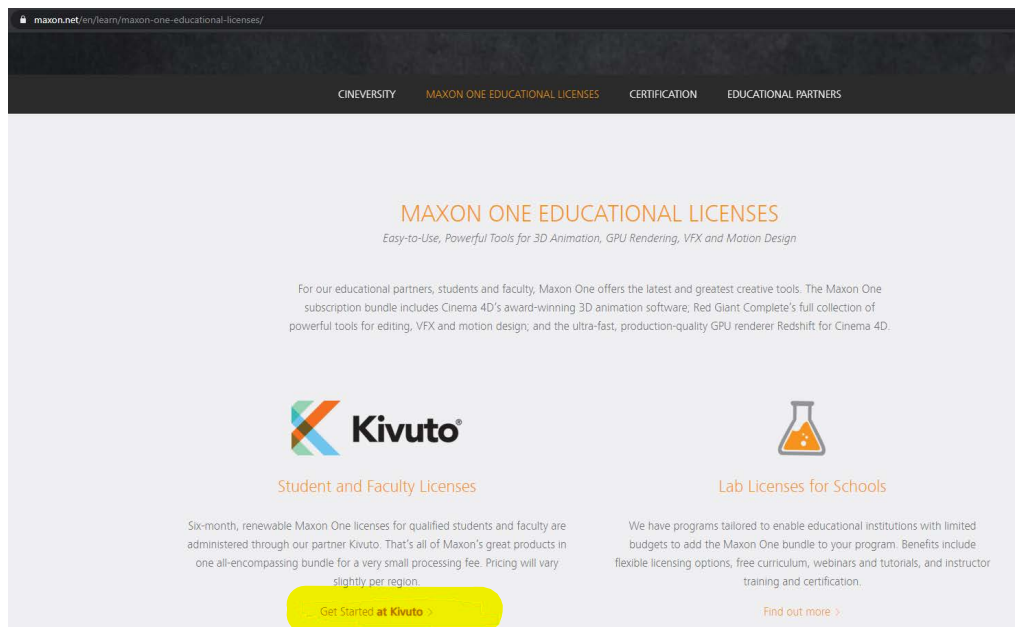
maxon.net/en/learn/maxon-one-educational-licenses/

CINEVERSITY MAXON ONE EDUCATIONAL LICENSES CERTIFICATION EDUCATIONAL PARTNERS

MAXON ONE EDUCATIONAL LICENSES

Easy-to-Use, Powerful Tools for 3D Animation, GPU Rendering, VFX and Motion Design

For our educational partners, students and faculty, Maxon One offers the latest and greatest creative tools. The Maxon One subscription bundle includes Cinema 4D's award-winning 3D animation software; Red Giant Complete's full collection of powerful tools for editing, VFX and motion design; and the ultra-fast, production-quality GPU renderer Redshift for Cinema 4D.

Kivuto®

Student and Faculty Licenses

Six-month, renewable Maxon One licenses for qualified students and faculty are administered through our partner Kivuto. That's all of Maxon's great products in one all-encompassing bundle for a very small processing fee. Pricing will vary slightly per region.

Get Started at Kivuto >

Lab Licenses for Schools

We have programs tailored to enable educational institutions with limited budgets to add the Maxon One bundle to your program. Benefits include flexible licensing options, free curriculum, webinars and tutorials, and instructor training and certification.

Find out more >